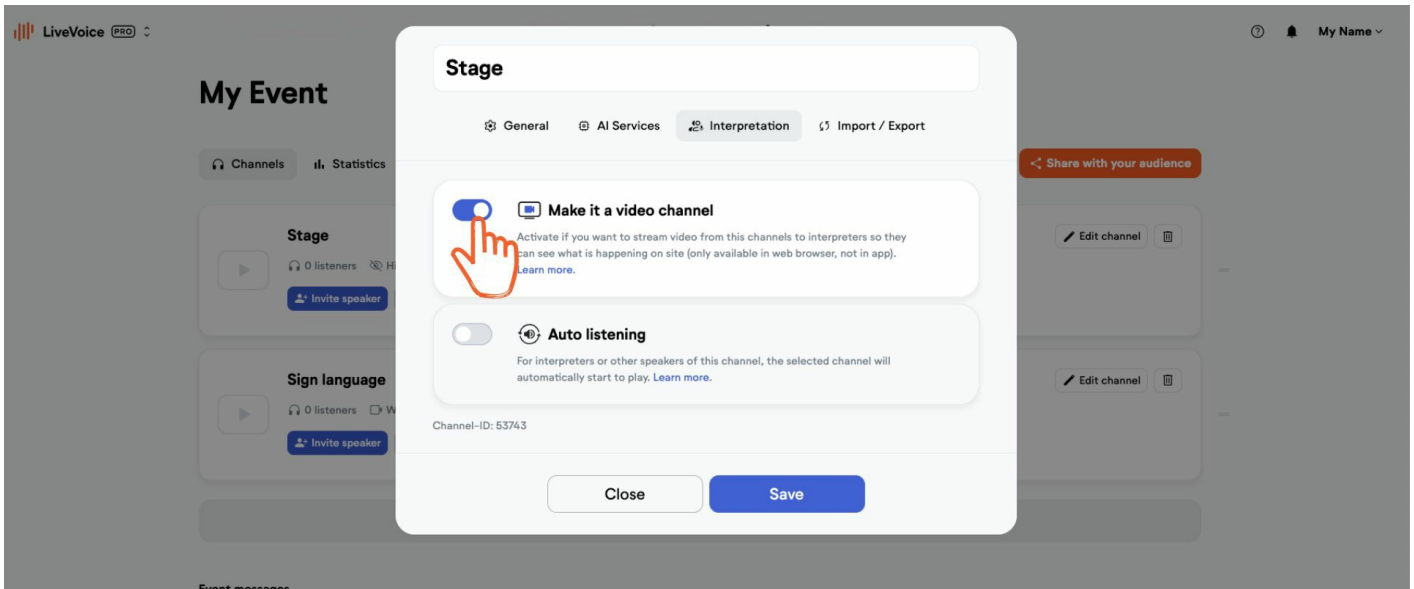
LiveVoice PRO

My Name

My Event

Channels

Statistics

Share with your audience

Stage

0 listeners

Invite speaker

Edit channel

Sign language

0 listeners

Invite speaker

Edit channel

Stage

General

AI Services

Interpretation

Import / Export

Make it a video channel

Activate if you want to stream video from this channels to interpreters so they can see what is happening on site (only available in web browser, not in app). Learn more.

Auto listening

For interpreters or other speakers of this channel, the selected channel will automatically start to play. Learn more.

Channel-ID: 53743

Close

Save